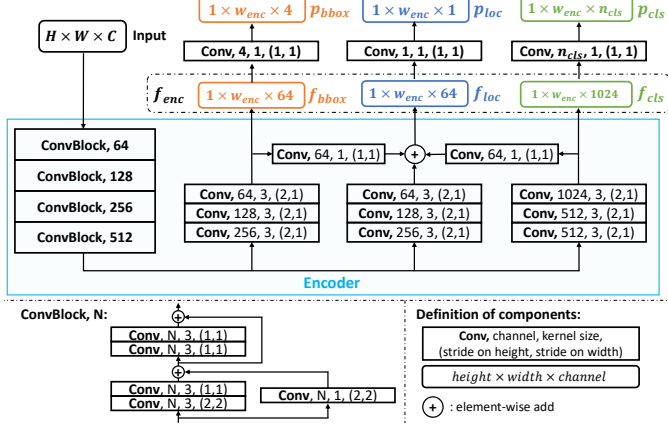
$H \times W \times C$ Input

$1 \times w_{enc} \times 4$ $p_{bbox}$

$1 \times w_{enc} \times 1$ $p_{loc}$

$1 \times w_{enc} \times n_{cls}$ $p_{cls}$

Conv, 4, 1, (1, 1)

Conv, 1, 1, (1, 1)

Conv, $n_{cls}$, 1, (1, 1)

$f_{enc}$

$1 \times w_{enc} \times 64$ $f_{bbox}$

$1 \times w_{enc} \times 64$ $f_{loc}$

$1 \times w_{enc} \times 1024$ $f_{cls}$

ConvBlock, 64

ConvBlock, 128

ConvBlock, 256

ConvBlock, 512

Conv, 64, 1, (1,1)

+

Conv, 64, 1, (1,1)

Conv, 64, 3, (2,1)
Conv, 128, 3, (2,1)
Conv, 256, 3, (2,1)

Conv, 64, 3, (2,1)
Conv, 128, 3, (2,1)
Conv, 256, 3, (2,1)

Conv, 1024, 3, (2,1)
Conv, 512, 3, (2,1)
Conv, 512, 3, (2,1)

Encoder

ConvBlock, N:

+

Conv, N, 3, (1,1)
Conv, N, 3, (1,1)

+

Conv, N, 3, (1,1)
Conv, N, 3, (2,2)

Conv, N, 1, (2,2)

Definition of components:

Conv, channel, kernel size, (stride on height, stride on width)

$height \times width \times channel$

+ : element-wise add